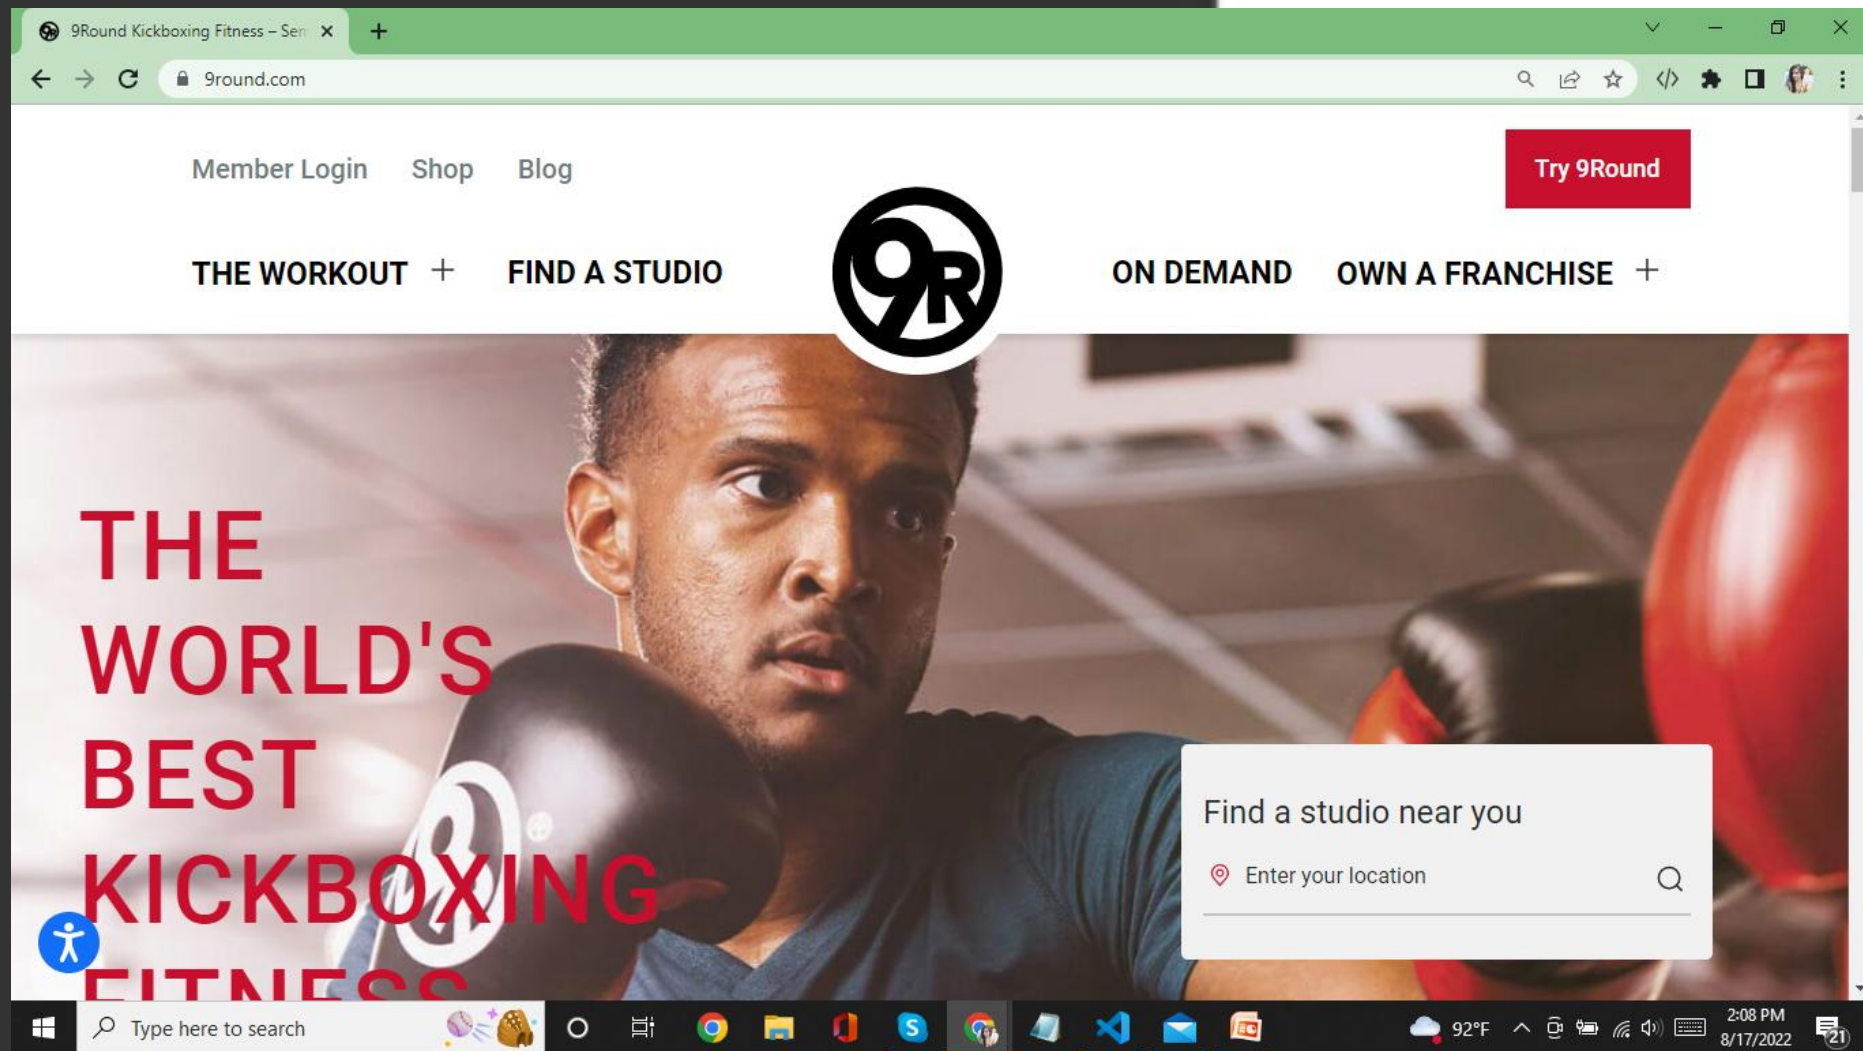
9Round Kickboxing Fitness – Ser

9round.com

Member Login Shop Blog

Try 9Round

THE WORKOUT + FIND A STUDIO

9R

ON DEMAND OWN A FRANCHISE +

THE WORLD'S BEST KICKBOXING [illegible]

Find a studio near you

Enter your location

Type here to search

92°F

2:08 PM
8/17/2022

21